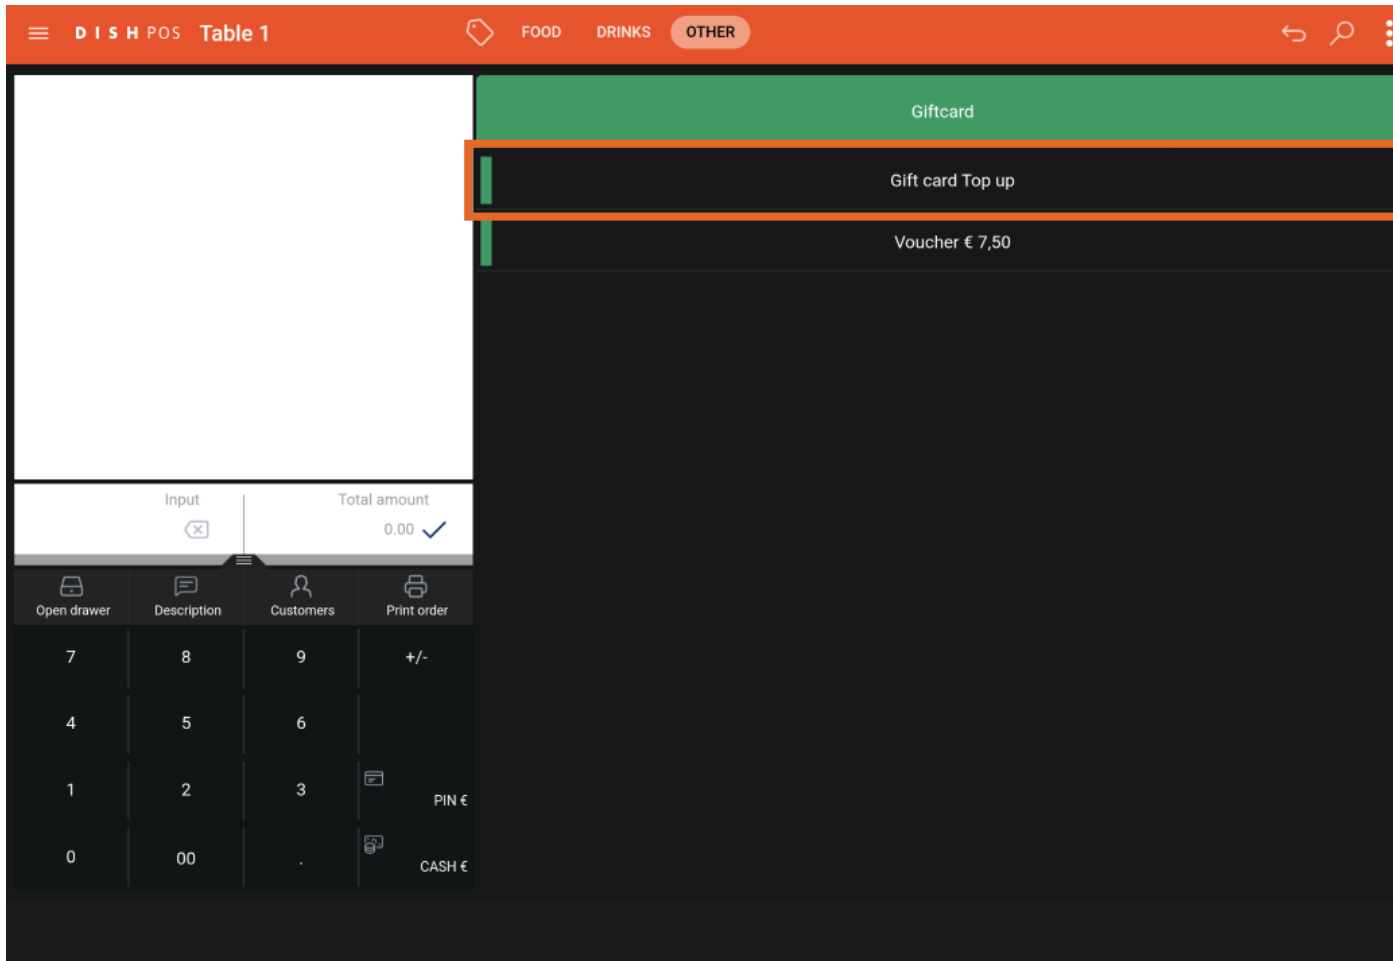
DISH POS Table 1

FOOD DRINKS OTHER

Giftcard

Gift card Top up

Voucher € 7,50

Input

Total amount

0.00

Open drawer

Description

Customers

Print order

7 8 9 +/-

4 5 6

1 2 3 PIN €

0 00 . CASH €